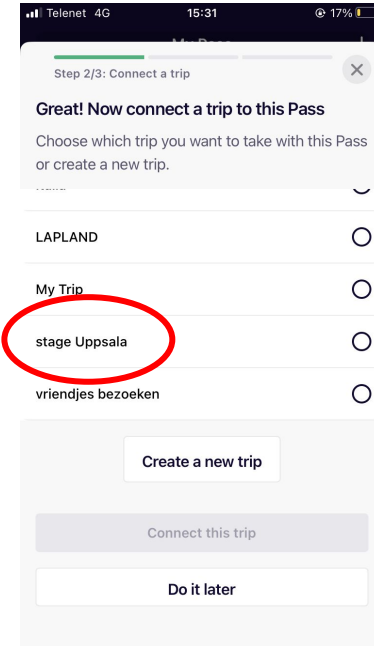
Telenet 4G 15:31 17%

My Pass

Step 2/3: Connect a trip

Great! Now connect a trip to this Pass

Choose which trip you want to take with this Pass or create a new trip.

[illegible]

LAPLAND

My Trip

stage Uppsala

vriendjes bezoeken

Create a new trip

Connect this trip

Do it later